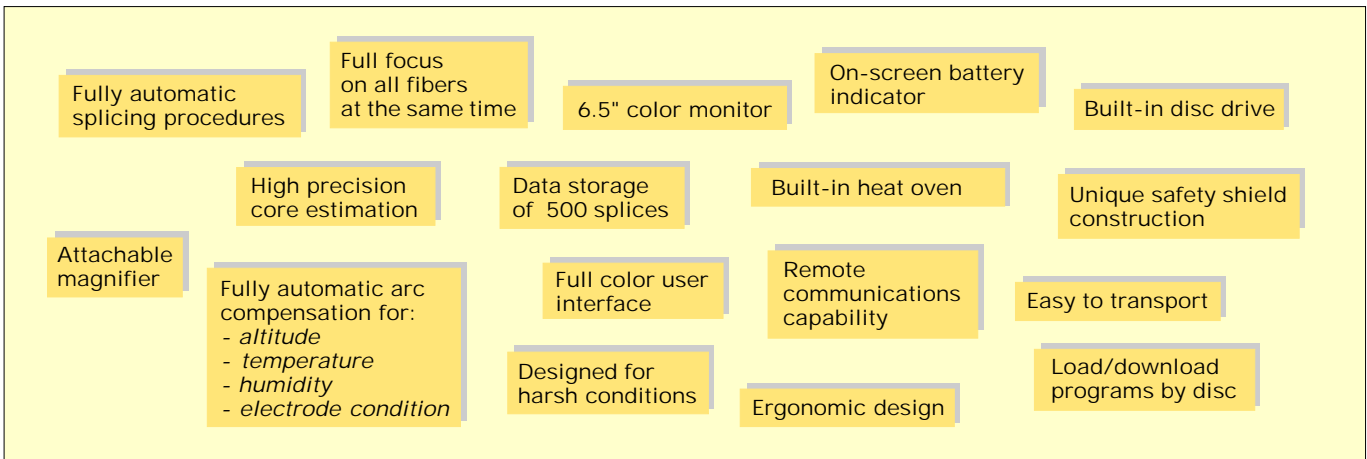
Fully automatic splicing procedures

Full focus on all fibers at the same time

6.5" color monitor

On-screen battery indicator

Built-in disc drive

High precision core estimation

Data storage of 500 splices

Built-in heat oven

Unique safety shield construction

Attachable magnifier

Fully automatic arc compensation for:
- *altitude*
- *temperature*
- *humidity*
- *electrode condition*

Full color user interface

Remote communications capability

Easy to transport

Designed for harsh conditions

Ergonomic design

Load/download programs by disc